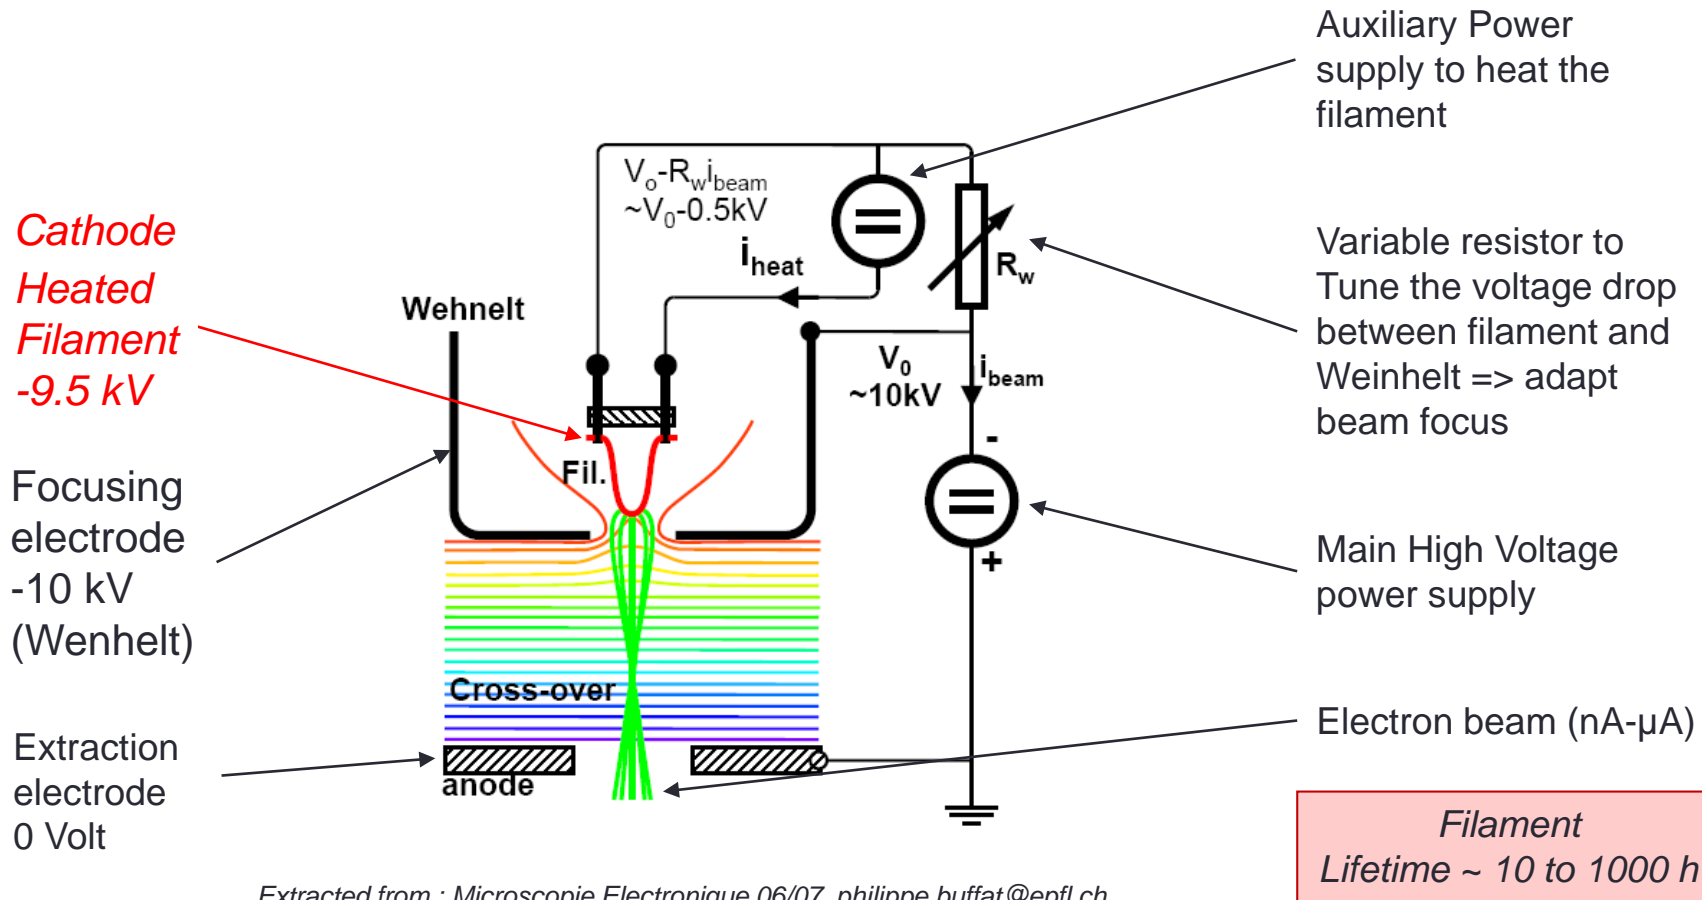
Auxiliary Power supply to heat the filament

Cathode Heated Filament -9.5 kV

$V_o$-$R_w i_{beam}$
~$V_0$-0.5kV

$i_{heat}$

$R_w$

Variable resistor to Tune the voltage drop between filament and Weinhelt => adapt beam focus

Wehnelt

$V_0$
~10kV

$i_{beam}$

-

Fil.

+

Focusing electrode -10 kV (Wenhelt)

Main High Voltage power supply

Cross-over

Extraction electrode 0 Volt

anode

Electron beam (nA-µA)

Filament Lifetime ~ 10 to 1000 h

Extracted from : Microscopie Electronique 06/07, philippe.buffat@epfl.ch